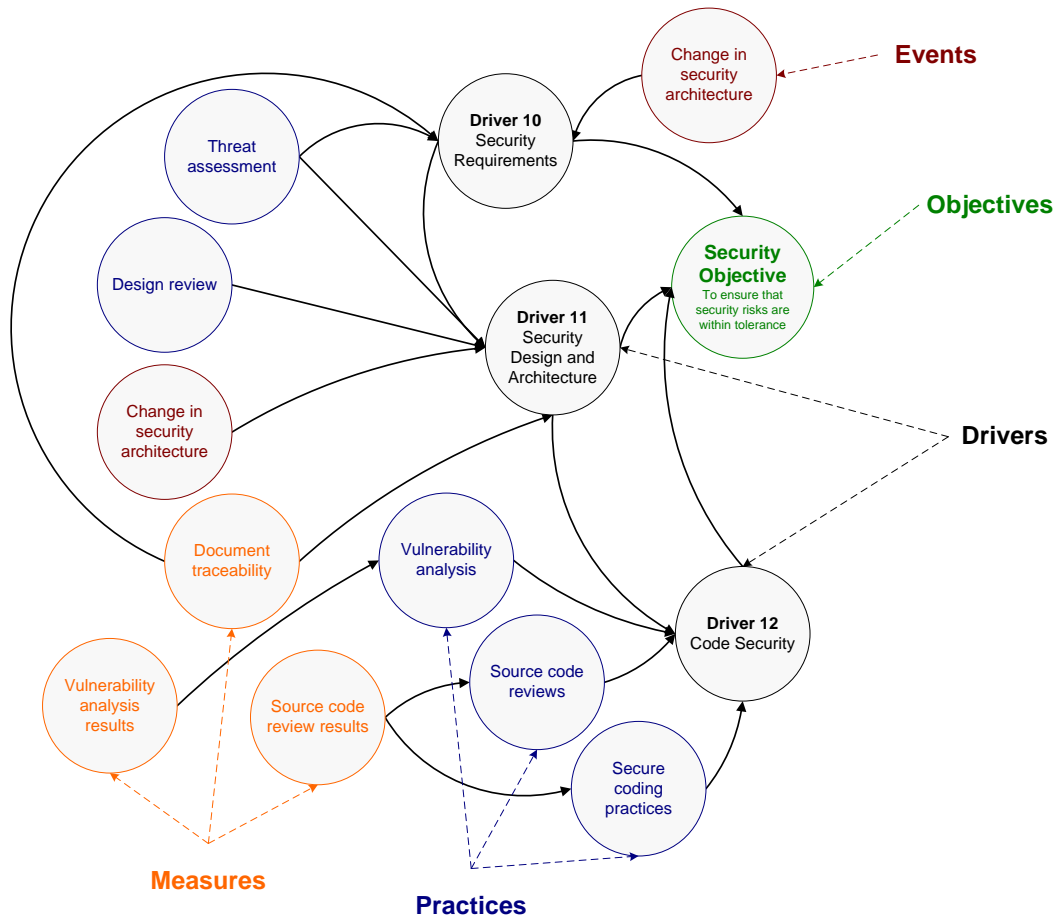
Change in security architecture

Events

Threat assessment

Driver 10
Security Requirements

Objectives

Design review

Security Objective
To ensure that security risks are within tolerance

Driver 11
Security Design and Architecture

Change in security architecture

Drivers

Document traceability

Vulnerability analysis

Driver 12
Code Security

Vulnerability analysis results

Source code review results

Source code reviews

Secure coding practices

Measures

Practices